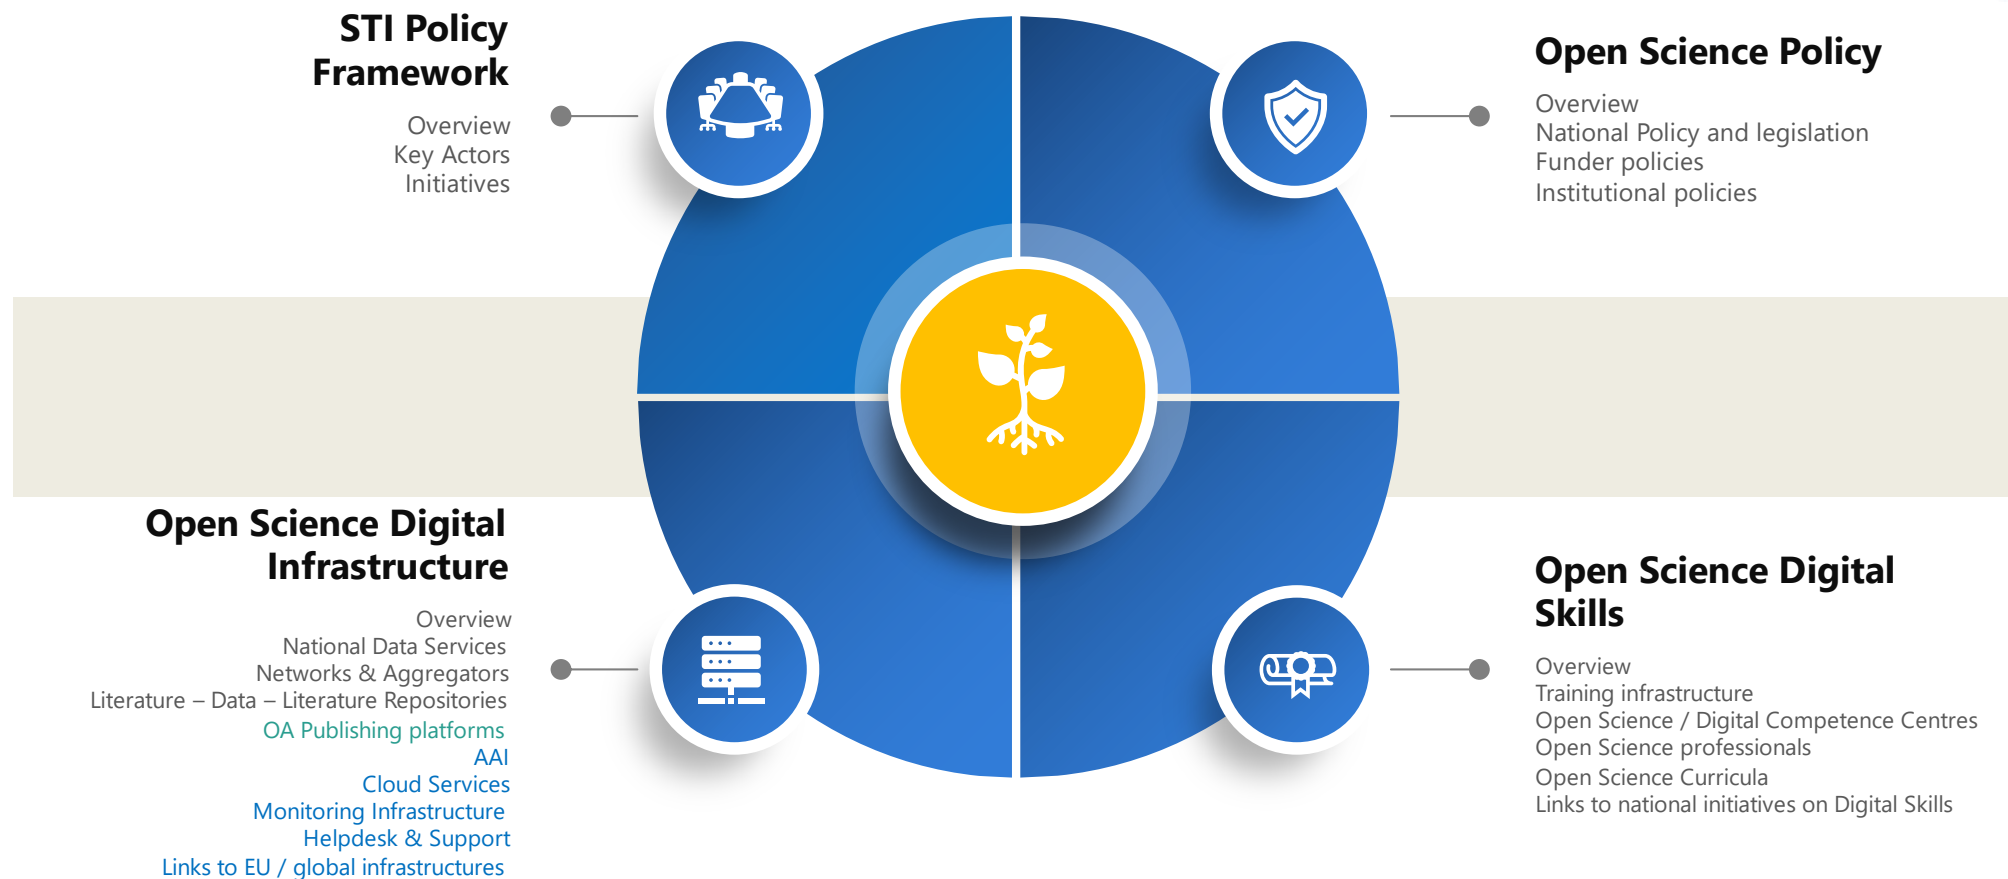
STI Policy Framework

Overview
Key Actors
Initiatives

Open Science Policy

Overview
National Policy and legislation
Funder policies
Institutional policies

Open Science Digital Infrastructure

Overview
National Data Services
Networks & Aggregators
Literature – Data – Literature Repositories
OA Publishing platforms
AAI
Cloud Services
Monitoring Infrastructure
Helpdesk & Support
Links to EU / global infrastructures

Open Science Digital Skills

Overview
Training infrastructure
Open Science / Digital Competence Centres
Open Science professionals
Open Science Curricula
Links to national initiatives on Digital Skills